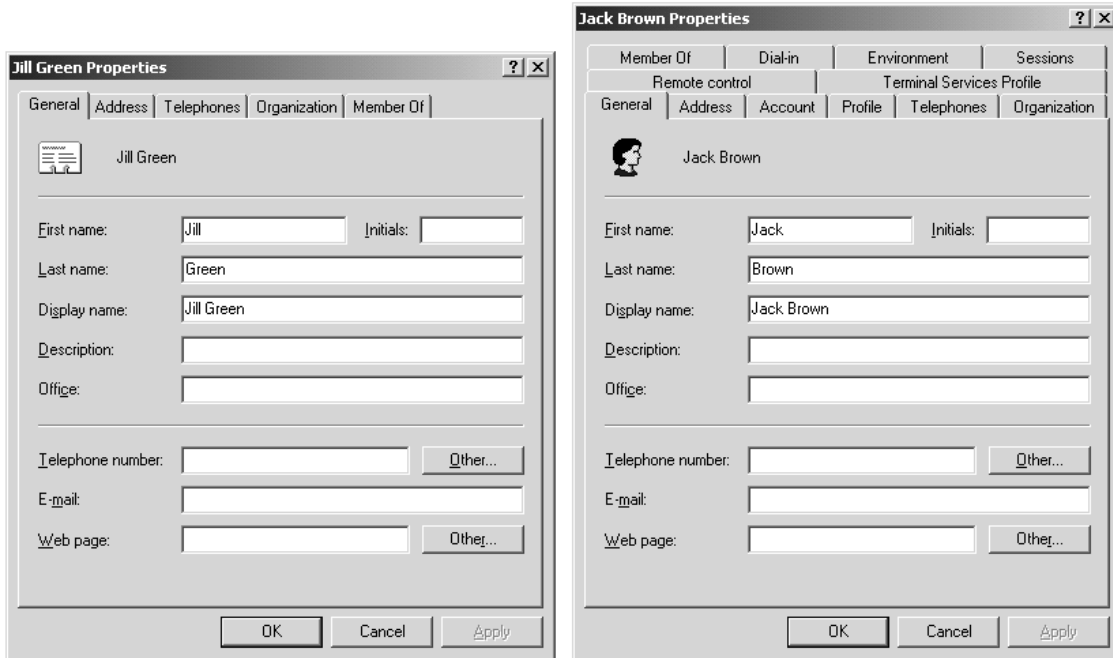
Jill Green Properties
?
×
General | Address | Telephones | Organization | Member Of

Jill Green

First name: Jill
Initials:
Last name: Green
Display name: Jill Green
Description:
Office:

Telephone number:
Other...
E-mail:
Web page:
Other...

OK
Cancel
Apply

Jack Brown Properties
?
×
Member Of | Dial-in | Environment | Sessions
Remote control | Terminal Services Profile
General | Address | Account | Profile | Telephones | Organization

Jack Brown

First name: Jack
Initials:
Last name: Brown
Display name: Jack Brown
Description:
Office:

Telephone number:
Other...
E-mail:
Web page:
Other...

OK
Cancel
Apply